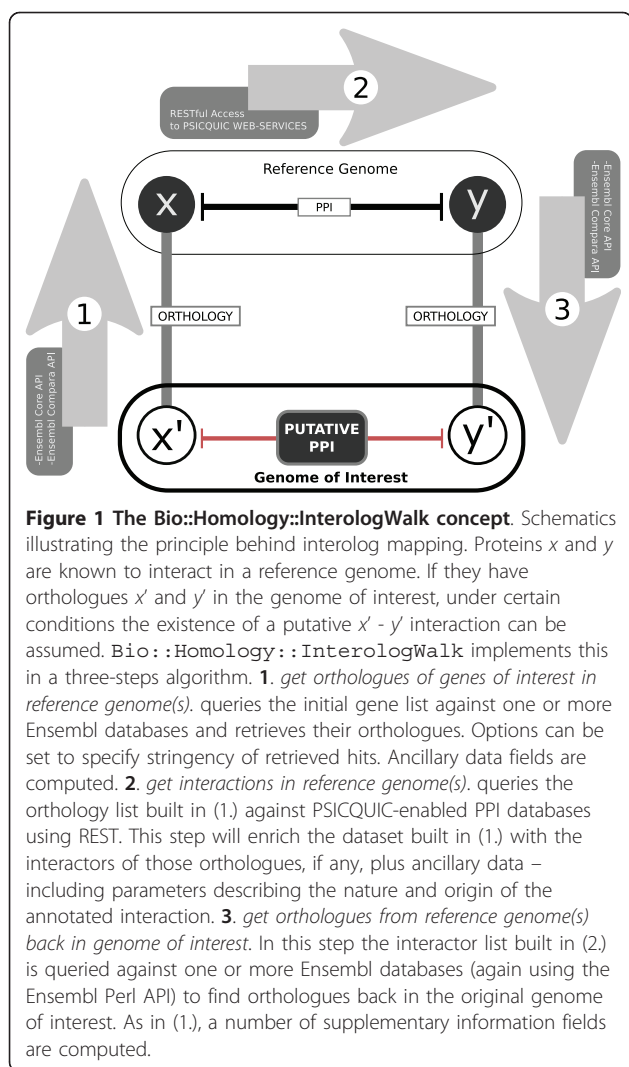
2

RESTful Access to PSICQUIC WEB-SERVICES

Reference Genome

x

PPI

y

-Ensembl Core API
-Ensembl Compara API

1

ORTHOLOGY

ORTHOLOGY

3

-Ensembl Core API
-Ensembl Compara API

x'

PUTATIVE PPI

y'

Genome of Interest

**Figure 1 The Bio::Homology::InterologWalk concept**. Schematics illustrating the principle behind interolog mapping. Proteins *x* and *y* are known to interact in a reference genome. If they have orthologues *x'* and *y'* in the genome of interest, under certain conditions the existence of a putative *x'* - *y'* interaction can be assumed. Bio::Homology::InterologWalk implements this in a three-steps algorithm. **1**. *get orthologues of genes of interest in reference genome(s)*. queries the initial gene list against one or more Ensembl databases and retrieves their orthologues. Options can be set to specify stringency of retrieved hits. Ancillary data fields are computed. **2**. *get interactions in reference genome(s)*. queries the orthology list built in (1.) against PSICQUIC-enabled PPI databases using REST. This step will enrich the dataset built in (1.) with the interactors of those orthologues, if any, plus ancillary data – including parameters describing the nature and origin of the annotated interaction. **3**. *get orthologues from reference genome(s) back in genome of interest*. In this step the interactor list built in (2.) is queried against one or more Ensembl databases (again using the Ensembl Perl API) to find orthologues back in the original genome of interest. As in (1.), a number of supplementary information fields are computed.